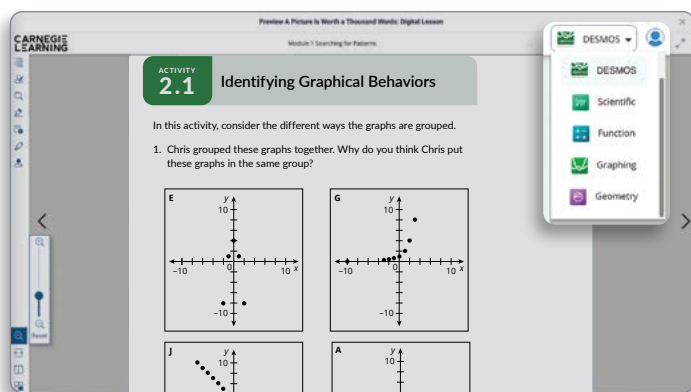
Preview A Picture Is Worth a Thousand Words: Digital Lesson

Module 1 Searching for Patterns

CARNEGIE LEARNING

DESMOS

DESMOS

Scientific

Function

Graphing

Geometry

ACTIVITY 2.1

Identifying Graphical Behaviors

In this activity, consider the different ways the graphs are grouped.

1. Chris grouped these graphs together. Why do you think Chris put these graphs in the same group?

E
$y$
10
−10
0
10 $x$
−10

G
$y$
10
−10
0
10 $x$
−10

J
$y$
10

A
$y$
10

Reset